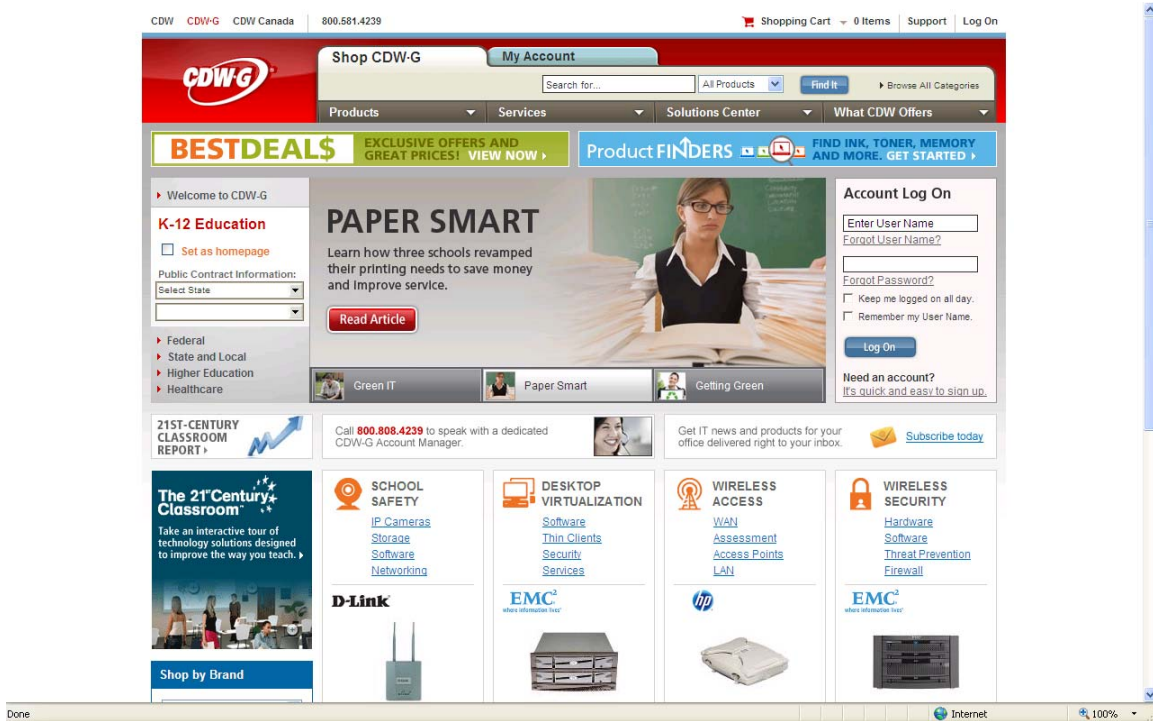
CDW CDW·G CDW Canada 800.581.4239

Shopping Cart 0 Items Support Log On

CDW·G

Shop CDW·G My Account

Search for... All Products Find It Browse All Categories

Products Services Solutions Center What CDW Offers

BESTDEAL$ EXCLUSIVE OFFERS AND GREAT PRICES! VIEW NOW ›

Product FINDERS FIND INK, TONER, MEMORY AND MORE. GET STARTED ›

Welcome to CDW-G

K-12 Education

Set as homepage

Public Contract Information:

Select State

Federal
State and Local
Higher Education
Healthcare

PAPER SMART

Learn how three schools revamped their printing needs to save money and improve service.

Read Article

Green IT Paper Smart Getting Green

Account Log On

Enter User Name

Forgot User Name?

Forgot Password?

Keep me logged on all day.

Remember my User Name.

Log On

Need an account?
It's quick and easy to sign up.

21ST-CENTURY CLASSROOM REPORT ›

Call 800.808.4239 to speak with a dedicated CDW-G Account Manager.

Get IT news and products for your office delivered right to your inbox.

Subscribe today

The 21st Century Classroom™

Take an interactive tour of technology solutions designed to improve the way you teach. ›

Shop by Brand

SCHOOL SAFETY
IP Cameras
Storage
Software
Networking

D-Link

DESKTOP VIRTUALIZATION
Software
Thin Clients
Security
Services

EMC² where information lives

WIRELESS ACCESS
WAN
Assessment
Access Points
LAN

hp

WIRELESS SECURITY
Hardware
Software
Threat Prevention
Firewall

EMC² where information lives

Done

Internet

100%